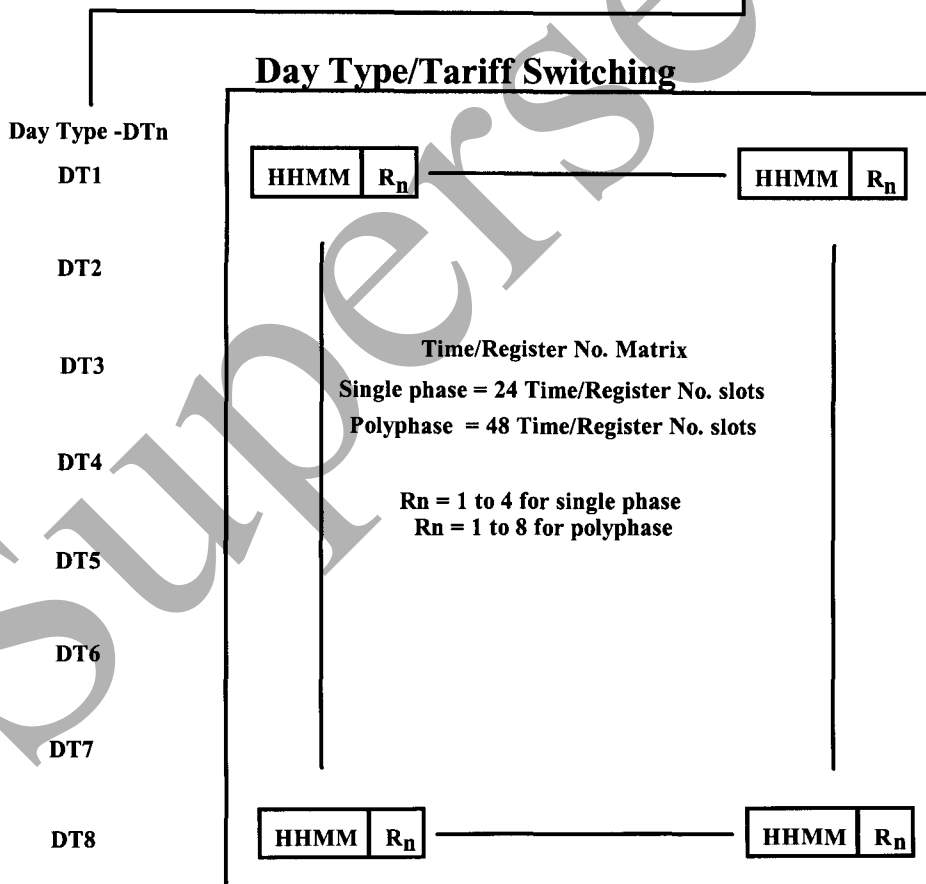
Day Type/Tariff Switching

Day Type -DTn

DT1

| HHMM | $R_n$ |
|---|---|

| HHMM | $R_n$ |
|---|---|

DT2

DT3

Time/Register No. Matrix

Single phase = 24 Time/Register No. slots

Polyphase = 48 Time/Register No. slots

DT4

Rn = 1 to 4 for single phase

Rn = 1 to 8 for polyphase

DT5

DT6

DT7

DT8

| HHMM | $R_n$ |
|---|---|

| HHMM | $R_n$ |
|---|---|

Superseded